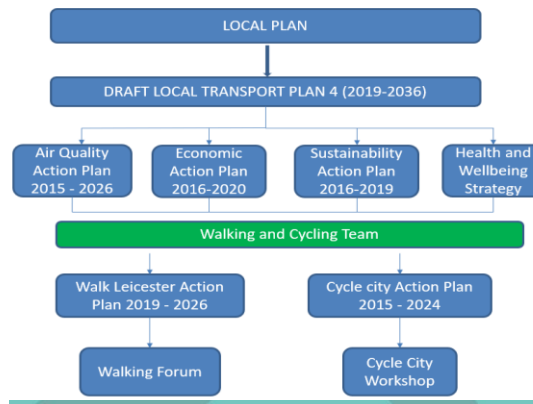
LOCAL PLAN

DRAFT LOCAL TRANSPORT PLAN 4 (2019-2036)

Air Quality Action Plan 2015 - 2026

Economic Action Plan 2016-2020

Sustainability Action Plan 2016-2019

Health and Wellbeing Strategy

Walking and Cycling Team

Walk Leicester Action Plan 2019 - 2026

Cycle city Action Plan 2015 - 2024

Walking Forum

Cycle City Workshop